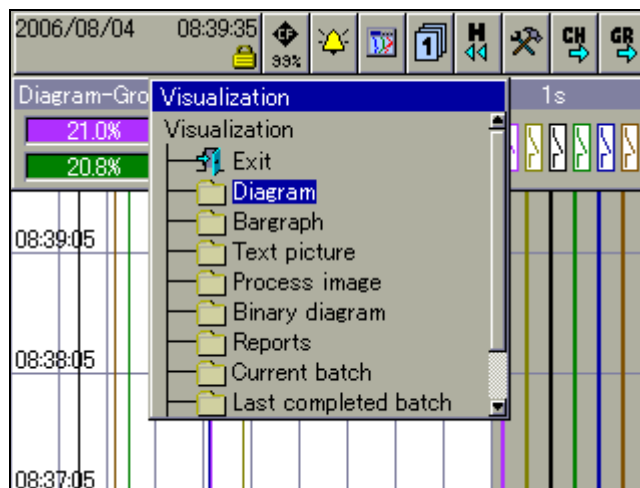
2006/08/04 08:39:35

99%

H

CH

GR

Diagram-Gro

21.0%

20.8%

1s

Visualization

Visualization

Exit

Diagram

Bargraph

Text picture

Process image

Binary diagram

Reports

Current batch

Last completed batch

08:39:05

08:38:05

08:37:05